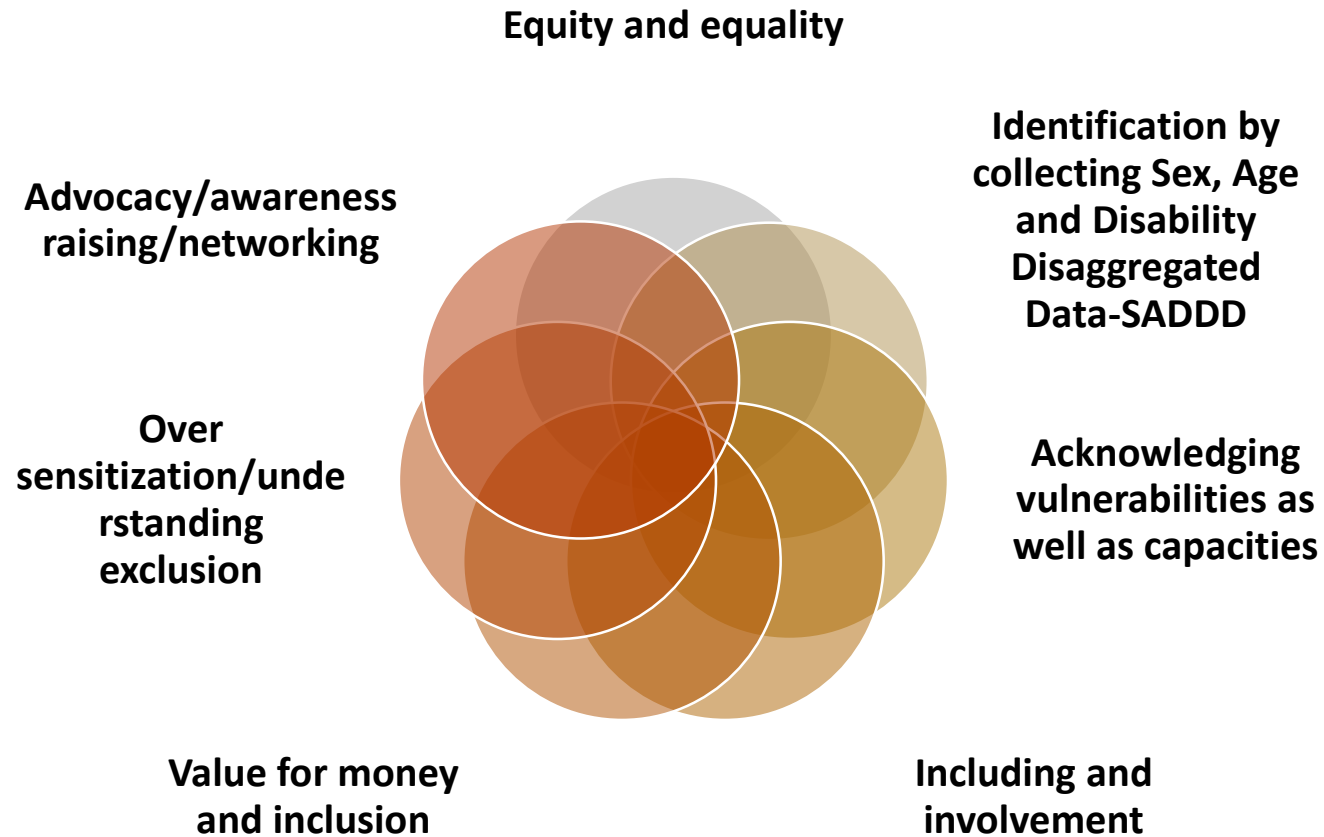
Equity and equality

Identification by collecting Sex, Age and Disability Disaggregated Data-SADDD

Acknowledging vulnerabilities as well as capacities

Including and involvement

Value for money and inclusion

Over sensitization/understanding exclusion

Advocacy/awareness raising/networking